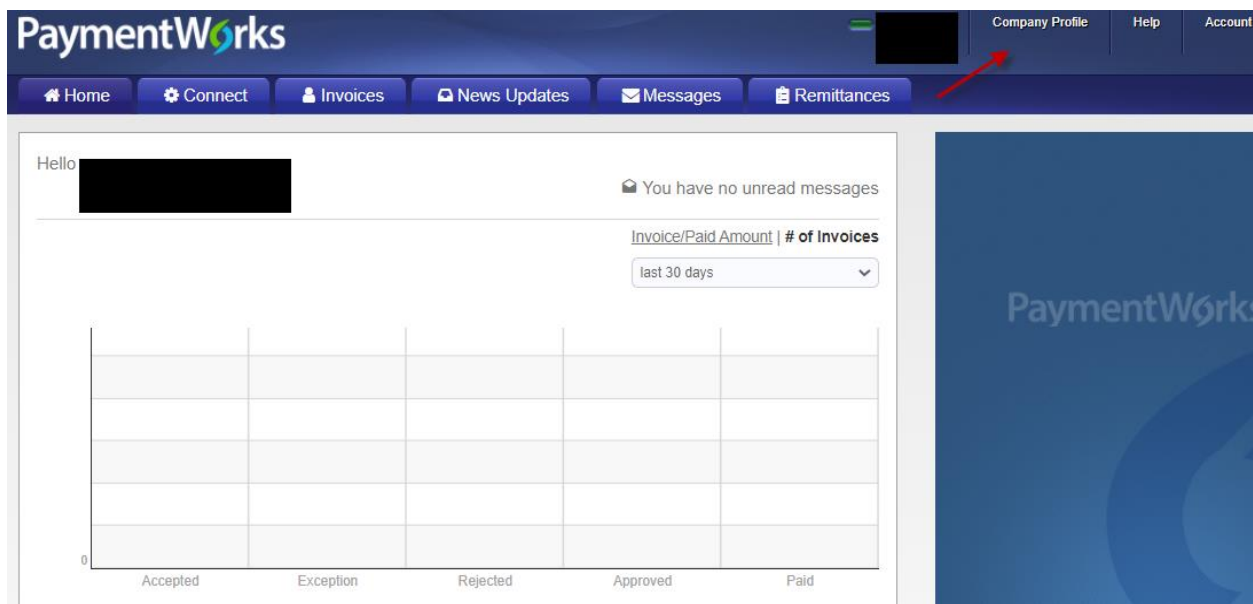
PaymentWorks

Company Profile Help Account

Home Connect Invoices News Updates Messages Remittances

Hello

You have no unread messages

Invoice/Paid Amount | # of Invoices

last 30 days

0

Accepted Exception Rejected Approved Paid

PaymentWorks